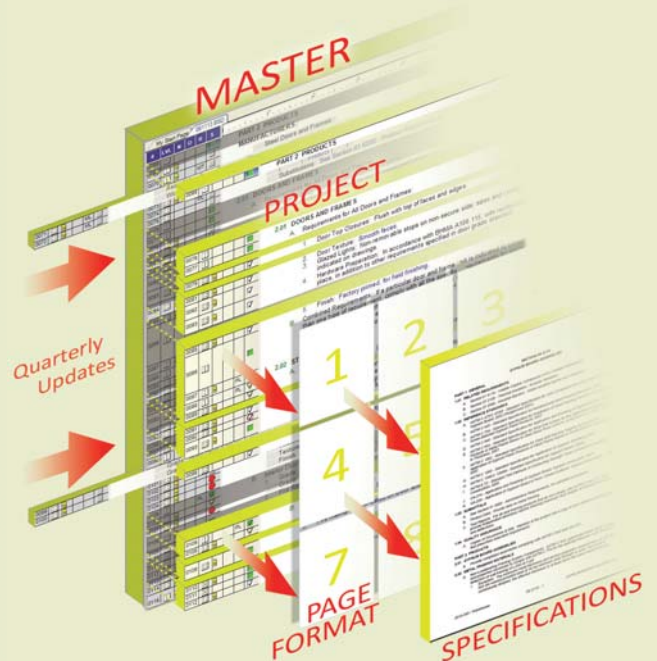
MASTER

PROJECT

Quarterly Updates

PART 2 PRODUCTS

2.01 DOORS AND FRAMES

A. Requirements for All Doors and Frames:

1. Door Top Closures: Flush with top of faces and edges.

2. Door Texture: Smooth faces.

3. Glazed Lights:

4. Hardware Preparation:

5. Finish: Factory primed, for field finishing.

1

2

3

4

5

6

7

8

PAGE FORMAT

SPECIFICATIONS